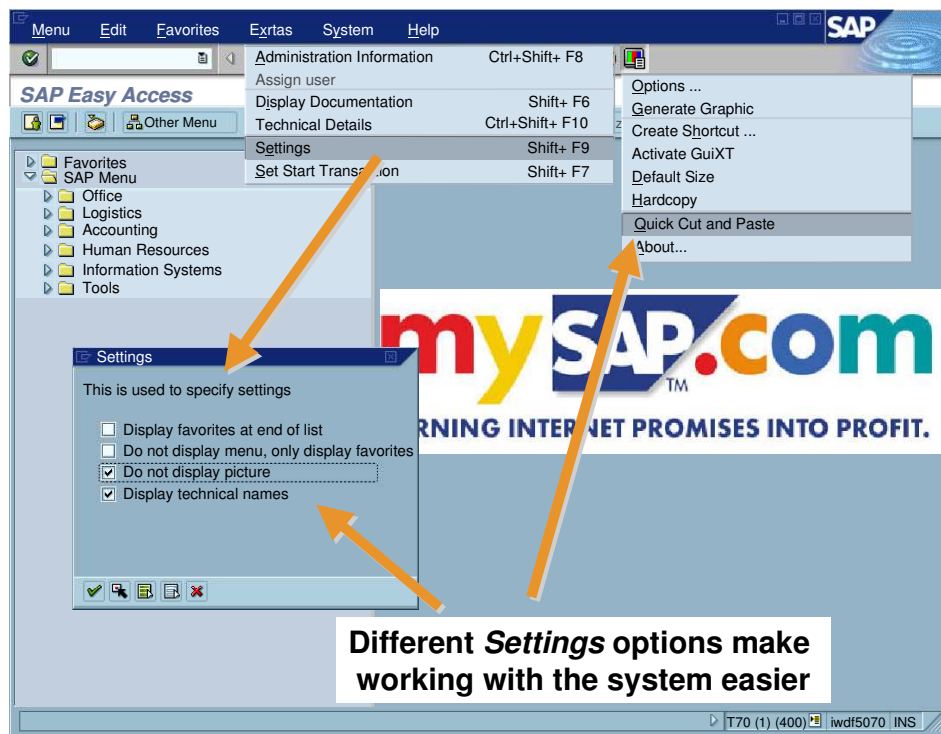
Menu Edit Favorites Extras System Help

SAP

Administration Information Ctrl+Shift+ F8
Assign user
Display Documentation Shift+ F6
Technical Details Ctrl+Shift+ F10
Settings Shift+ F9
Set Start Transaction Shift+ F7

Options ...
Generate Graphic
Create Shortcut ...
Activate GuiXT
Default Size
Hardcopy
Quick Cut and Paste
About...

SAP Easy Access

Other Menu

Favorites
SAP Menu
Office
Logistics
Accounting
Human Resources
Information Systems
Tools

mySAP.com™
RNING INTERNET PROMISES INTO PROFIT.

Settings

This is used to specify settings

Display favorites at end of list
Do not display menu, only display favorites
Do not display picture
Display technical names

Different *Settings* options make working with the system easier

T70 (1) (400) iwdf5070 INS